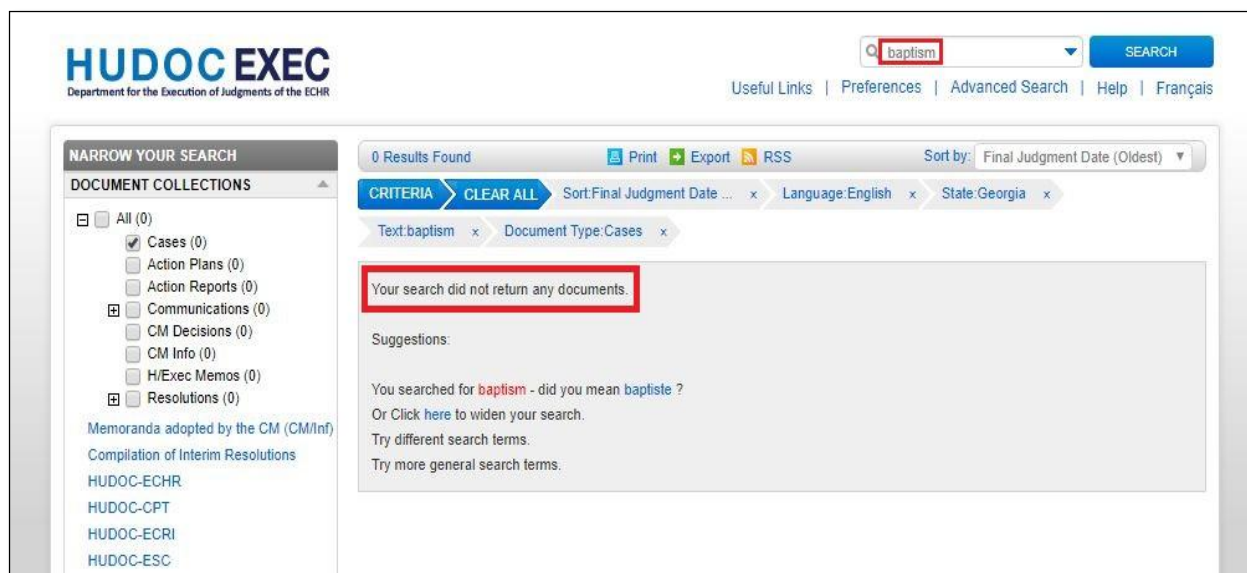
HUDOC EXEC
Department for the Execution of Judgments of the ECHR

baptism
SEARCH

Useful Links | Preferences | Advanced Search | Help | Français

NARROW YOUR SEARCH
DOCUMENT COLLECTIONS

All (0)
Cases (0)
Action Plans (0)
Action Reports (0)
Communications (0)
CM Decisions (0)
CM Info (0)
H/Exec Memos (0)
Resolutions (0)

Memoranda adopted by the CM (CM/Inf)
Compilation of Interim Resolutions
HUDOC-ECHR
HUDOC-CPT
HUDOC-ECRI
HUDOC-ESC

0 Results Found
Print Export RSS
Sort by: Final Judgment Date (Oldest)

CRITERIA CLEAR ALL Sort:Final Judgment Date ... x Language:English x State:Georgia x
Text:baptism x Document Type:Cases x

Your search did not return any documents.

Suggestions:

You searched for baptism - did you mean baptiste ?
Or Click here to widen your search.
Try different search terms.
Try more general search terms.